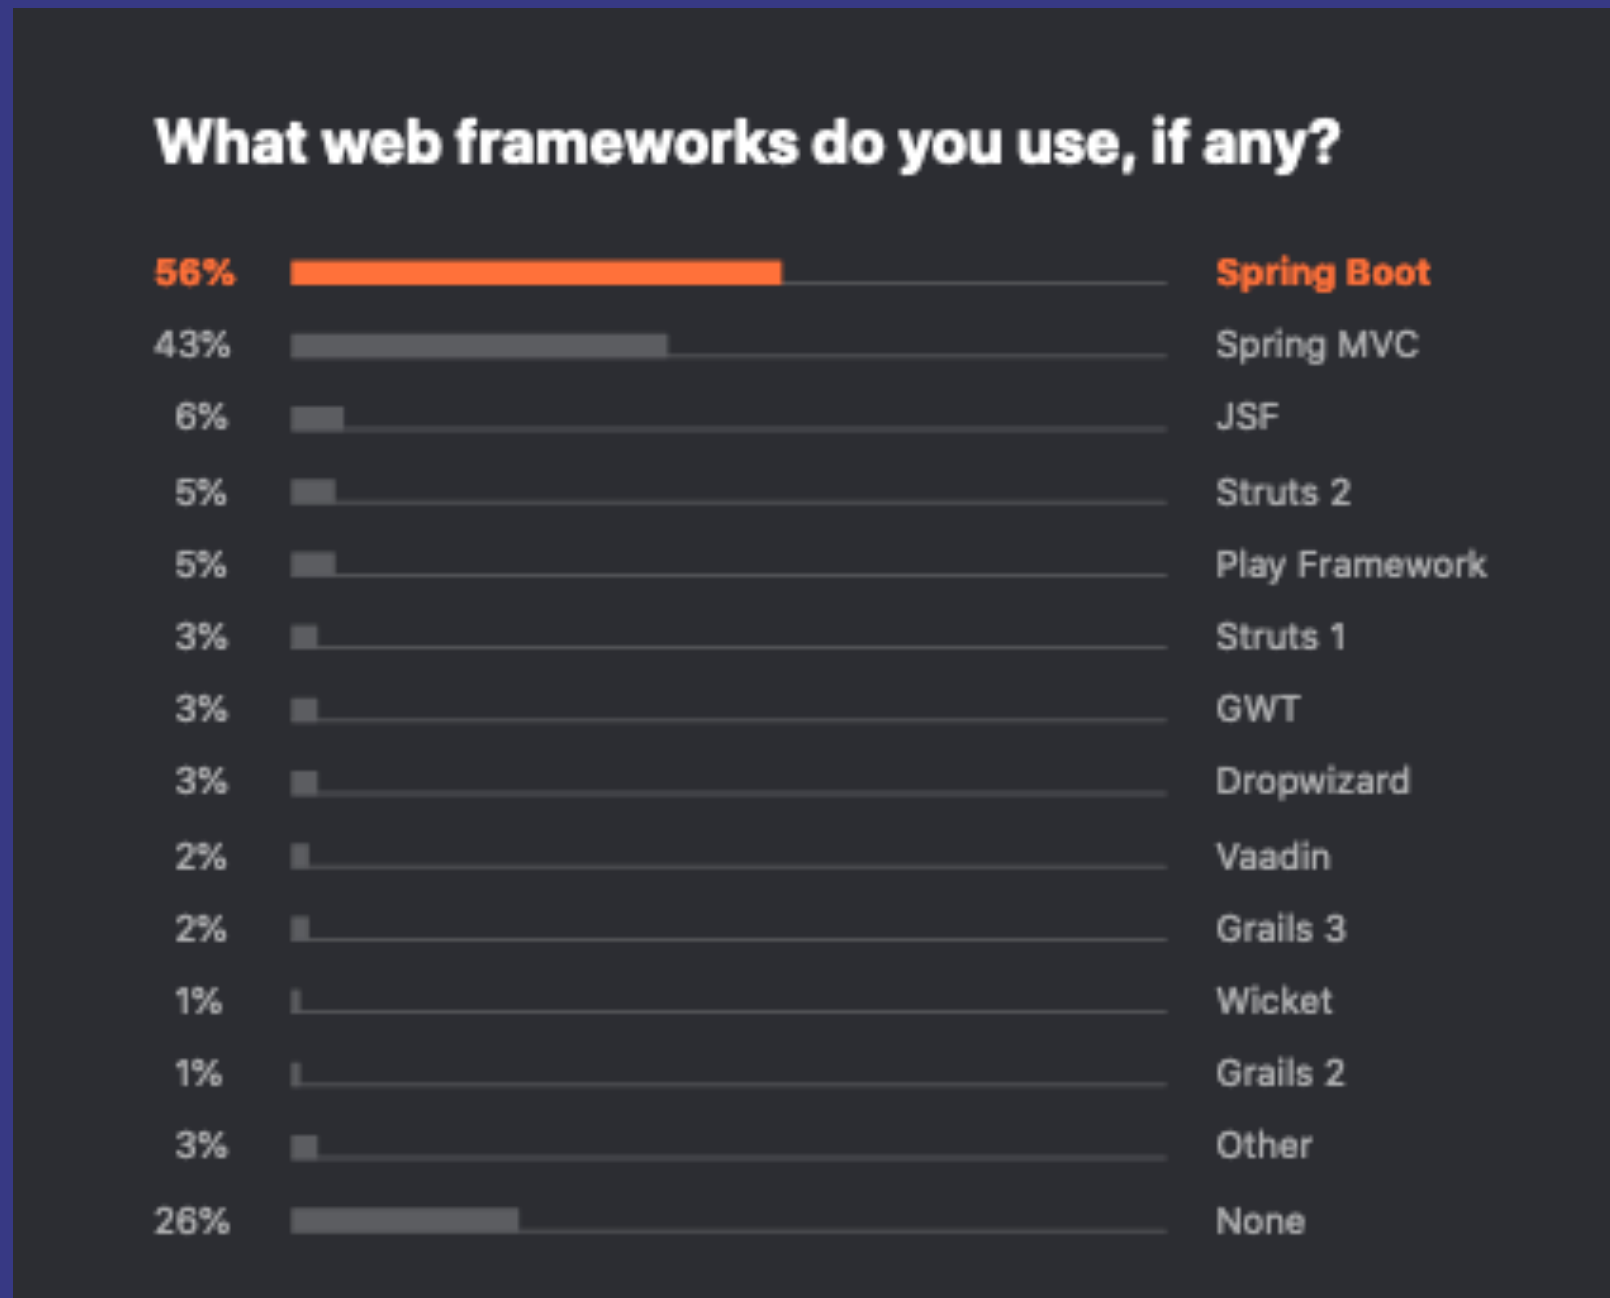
What web frameworks do you use, if any?

| | |
|---|---|
| 56% | Spring Boot |
| 43% | Spring MVC |
| 6% | JSF |
| 5% | Struts 2 |
| 5% | Play Framework |
| 3% | Struts 1 |
| 3% | GWT |
| 3% | Dropwizard |
| 2% | Vaadin |
| 2% | Grails 3 |
| 1% | Wicket |
| 1% | Grails 2 |
| 3% | Other |
| 26% | None |